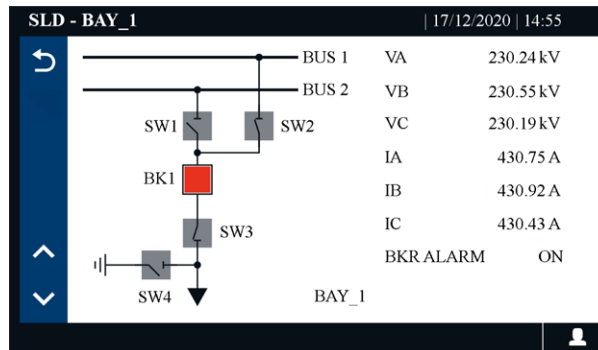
SLD - BAY_1 | 17/12/2020 | 14:55

BUS 1
BUS 2
SW1
SW2
BK1
SW3
SW4
BAY_1

| | |
|---|---|
| VA | 230.24 kV |
| VB | 230.55 kV |
| VC | 230.19 kV |
| IA | 430.75 A |
| IB | 430.92 A |
| IC | 430.43 A |
| BKR ALARM | ON |